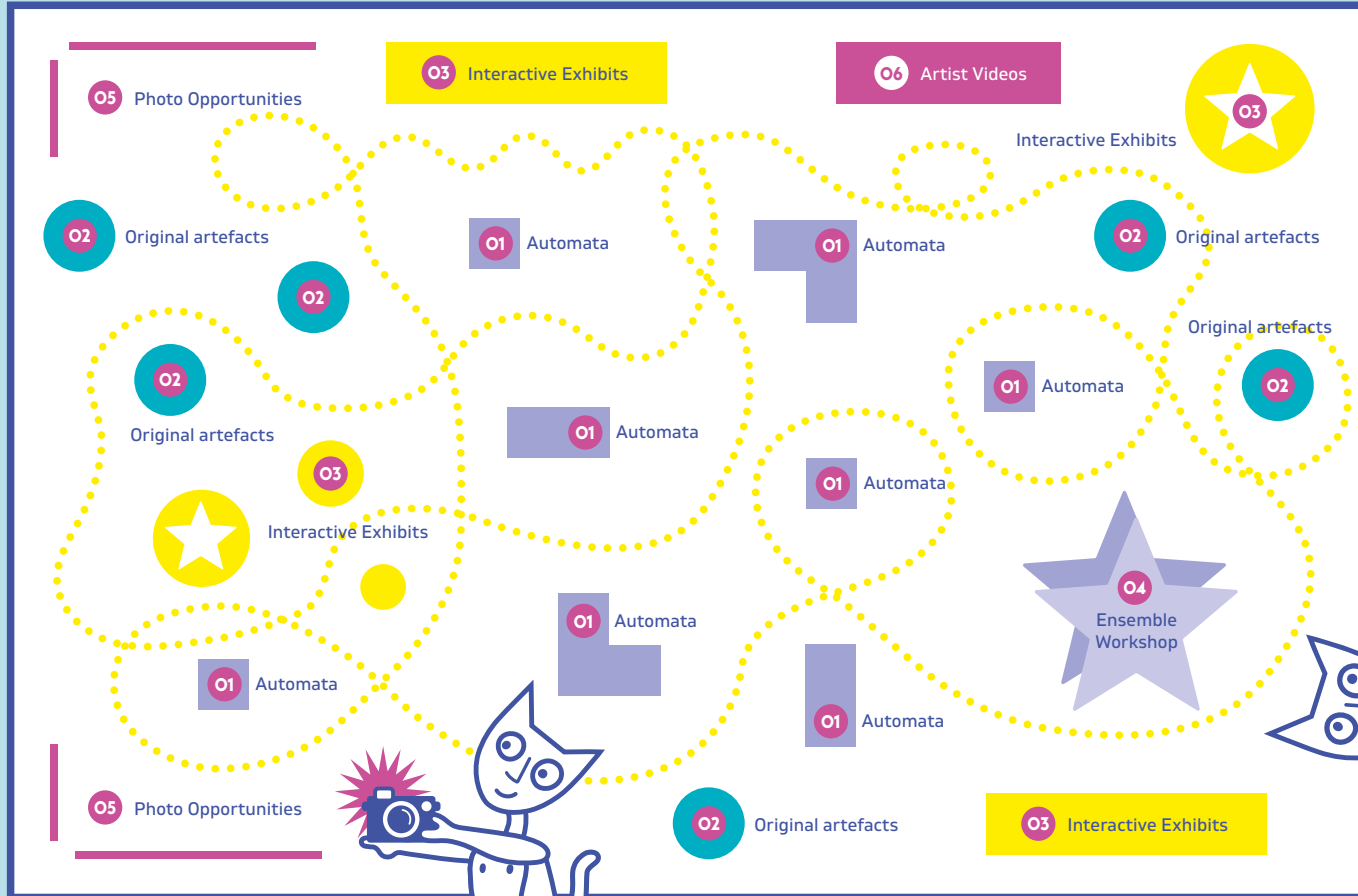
03 Interactive Exhibits

06 Artist Videos

05 Photo Opportunities

03

Interactive Exhibits

02 Original artefacts

01 Automata

01 Automata

02 Original artefacts

02

Original artefacts

02

01 Automata

02

02

Original artefacts

01 Automata

03

01 Automata

Interactive Exhibits

04 Ensemble Workshop

01 Automata

01 Automata

01 Automata

05 Photo Opportunities

02 Original artefacts

03 Interactive Exhibits